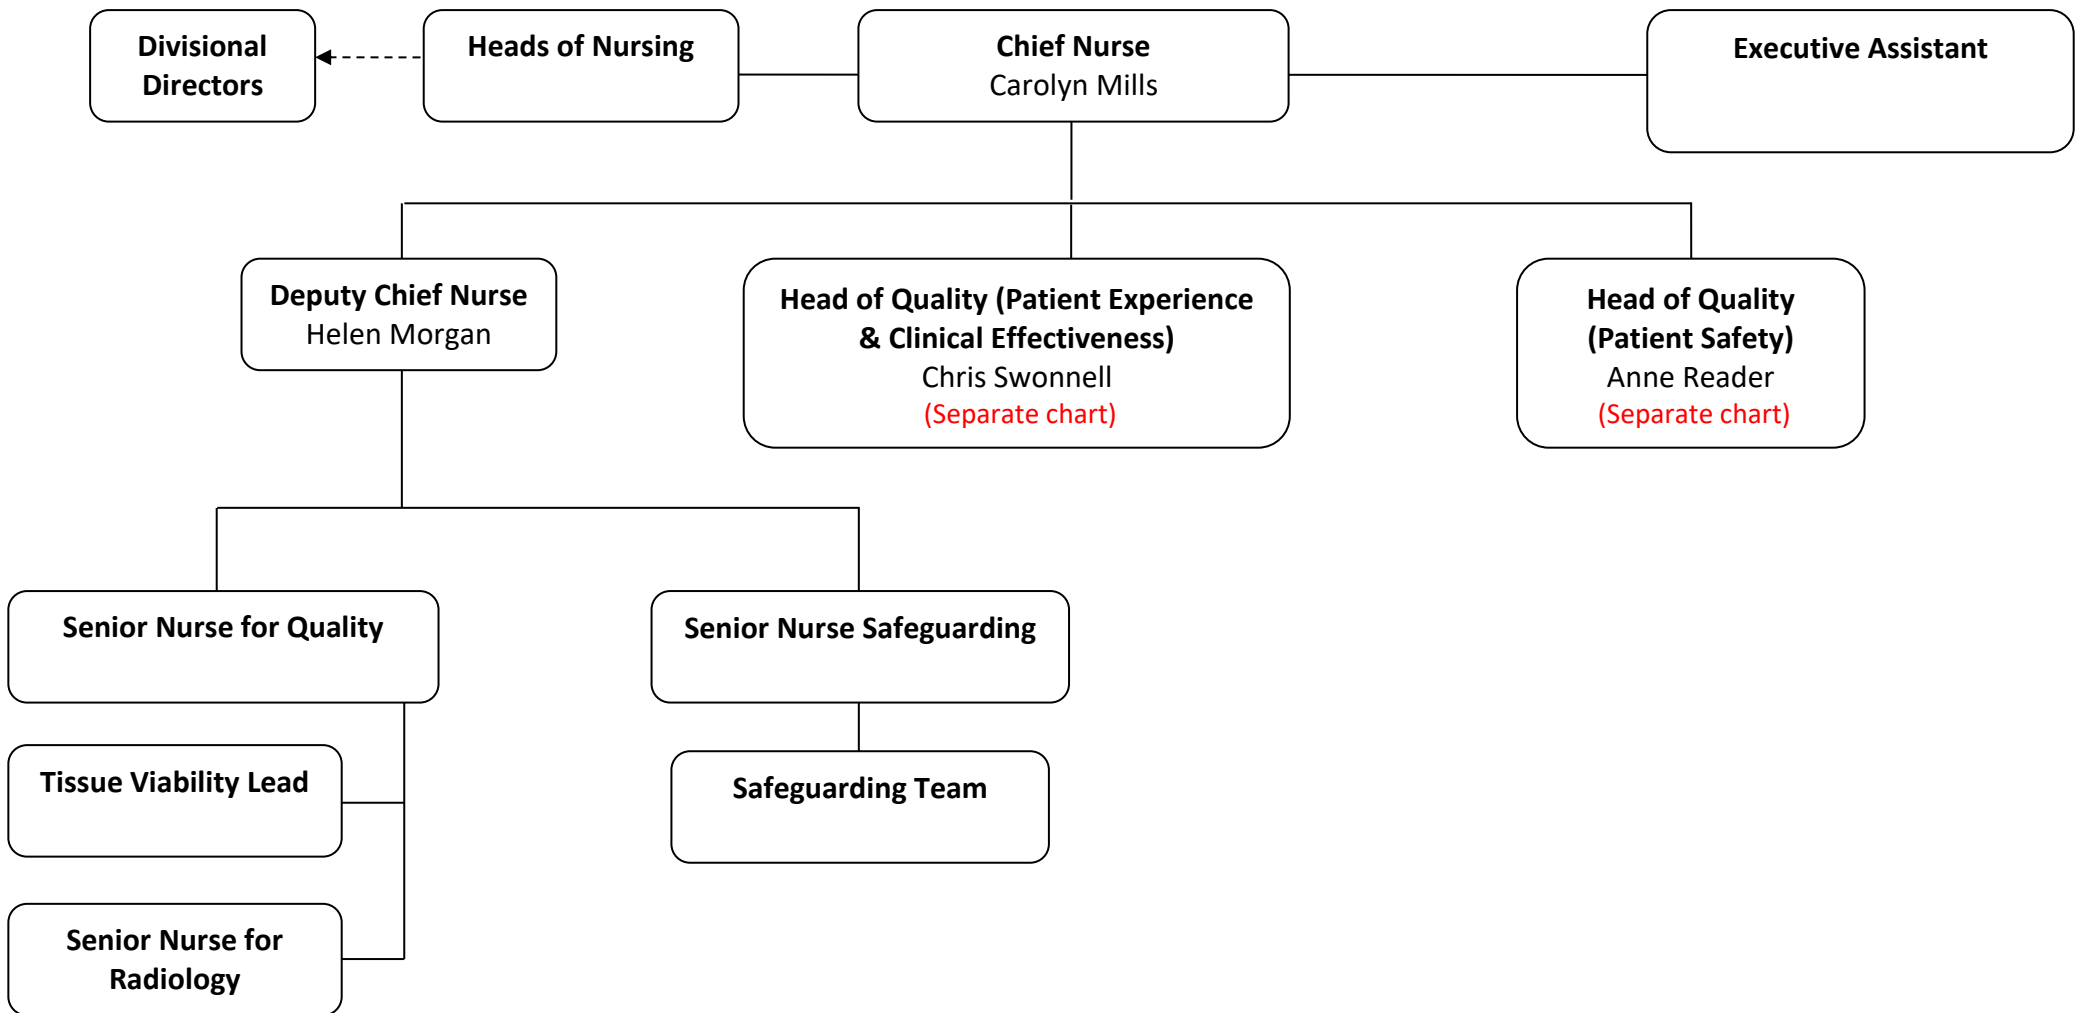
Divisional Directors

Heads of Nursing

Chief Nurse
Carolyn Mills

Executive Assistant

Deputy Chief Nurse
Helen Morgan

Head of Quality (Patient Experience & Clinical Effectiveness)
Chris Swonnell
(Separate chart)

Head of Quality (Patient Safety)
Anne Reader
(Separate chart)

Senior Nurse for Quality

Senior Nurse Safeguarding

Tissue Viability Lead

Safeguarding Team

Senior Nurse for Radiology